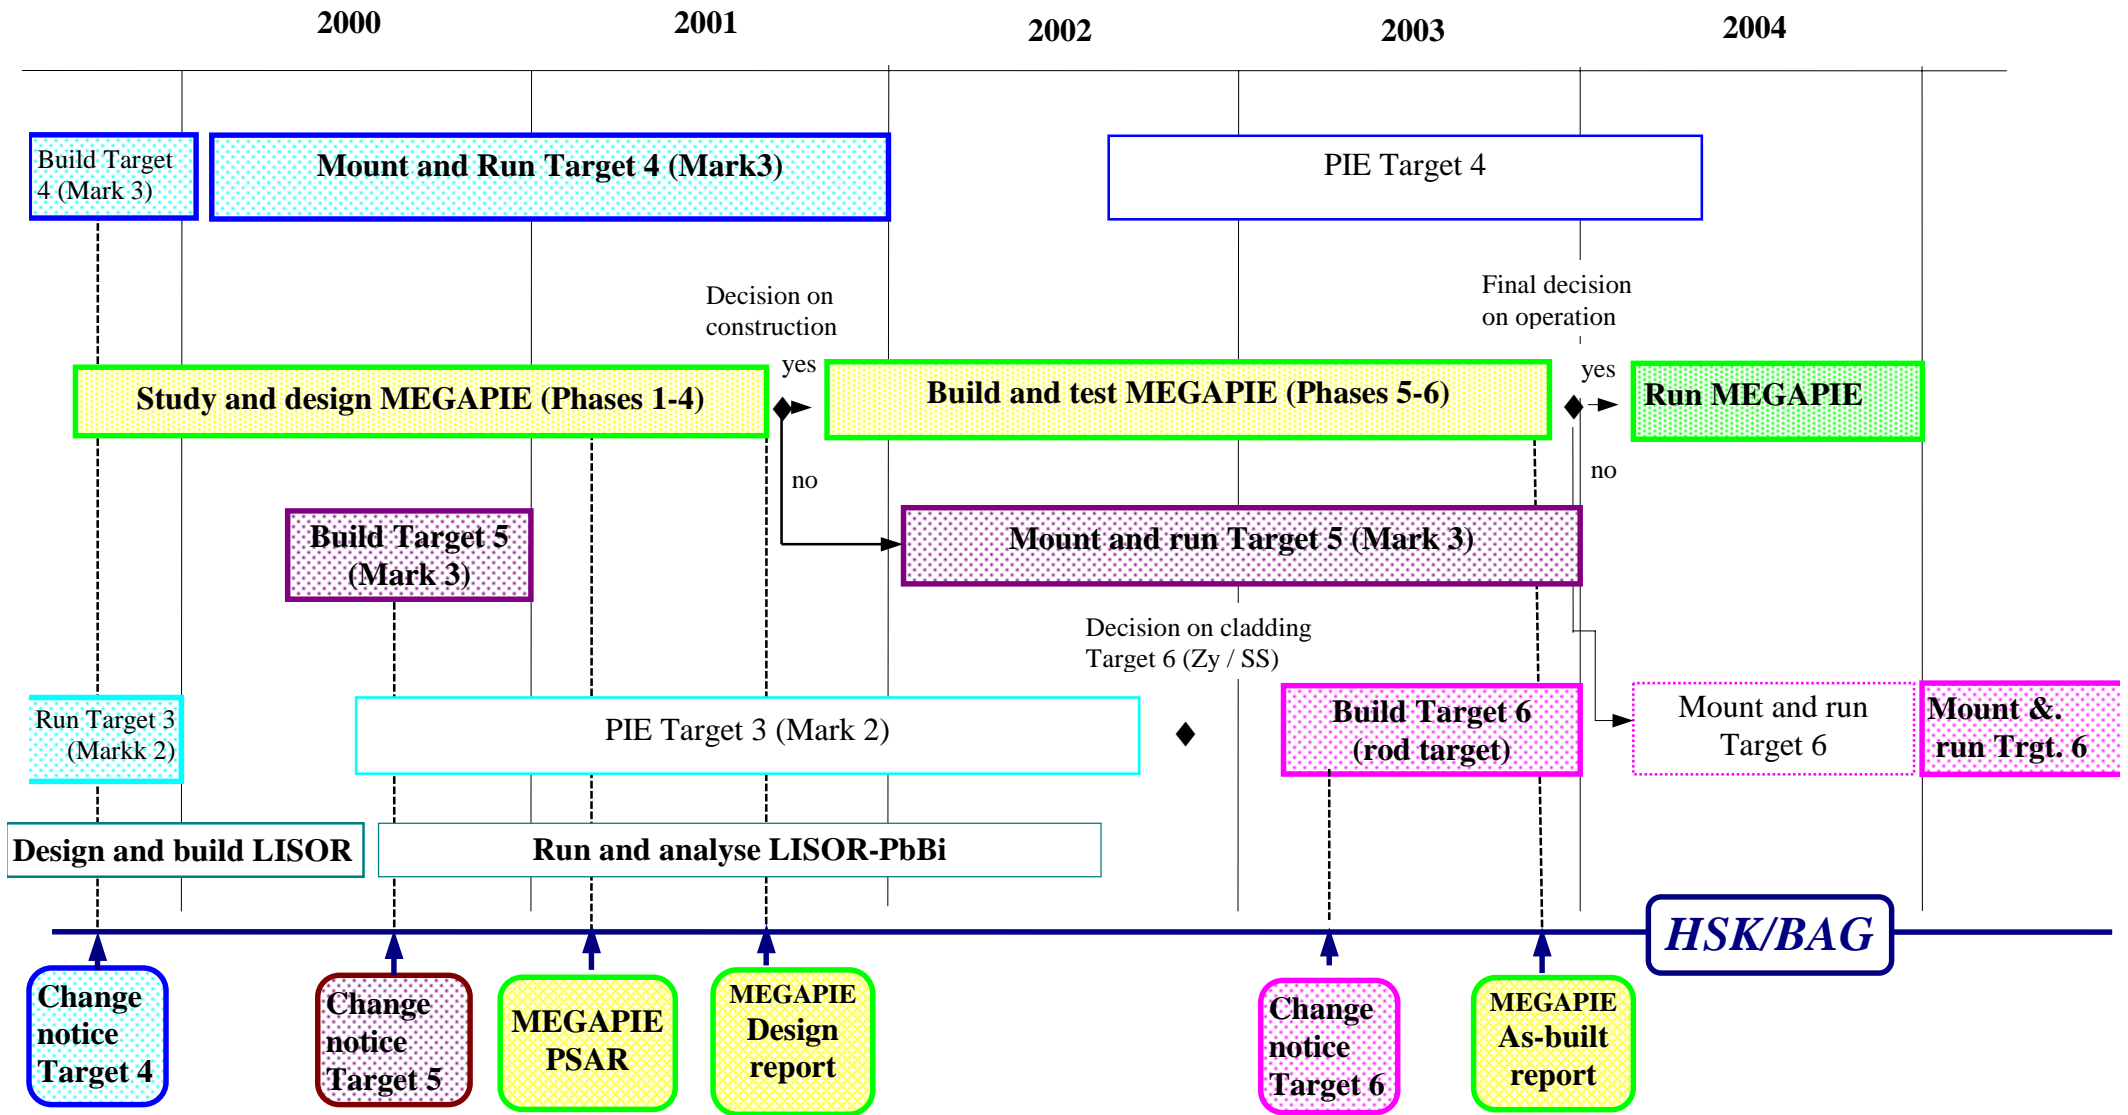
2000
2001
2002
2003
2004

Build Target 4 (Mark 3)

Mount and Run Target 4 (Mark3)

PIE Target 4

Decision on construction

Final decision on operation

yes

yes

Study and design MEGAPIE (Phases 1-4)

Build and test MEGAPIE (Phases 5-6)

Run MEGAPIE

no

no

Build Target 5 (Mark 3)

Mount and run Target 5 (Mark 3)

Decision on cladding Target 6 (Zy / SS)

Run Target 3 (Markk 2)

PIE Target 3 (Mark 2)

Build Target 6 (rod target)

Mount and run Target 6

Mount &. run Trgt. 6

Design and build LISOR

Run and analyse LISOR-PbBi

HSK/BAG

Change notice Target 4

Change notice Target 5

MEGAPIE PSAR

MEGAPIE Design report

Change notice Target 6

MEGAPIE As-built report